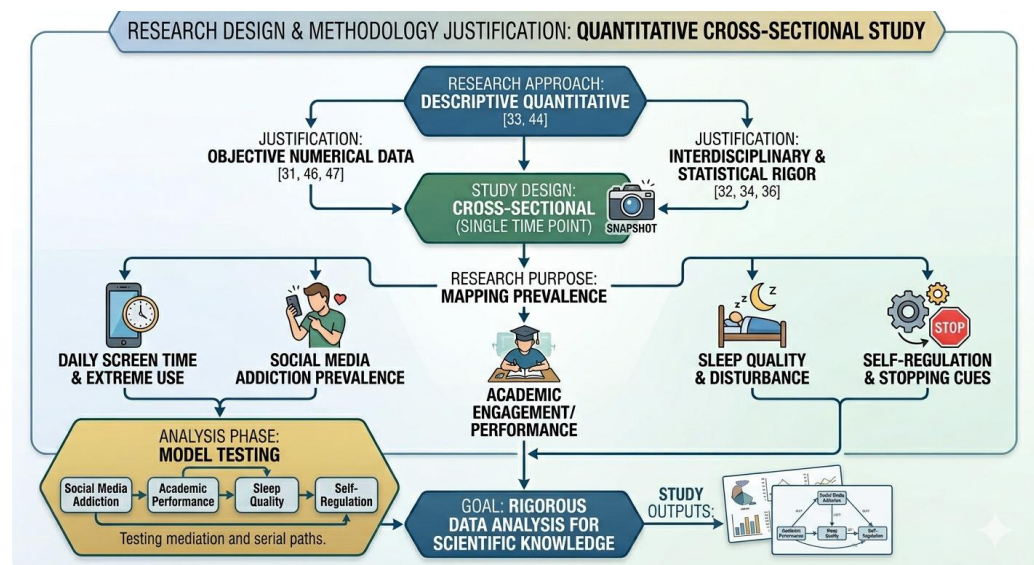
RESEARCH DESIGN & METHODOLOGY JUSTIFICATION: QUANTITATIVE CROSS-SECTIONAL STUDY

RESEARCH APPROACH:
DESCRIPTIVE QUANTITATIVE
[33, 44]

JUSTIFICATION:
OBJECTIVE NUMERICAL DATA
[31, 46, 47]

JUSTIFICATION:
INTERDISCIPLINARY & STATISTICAL RIGOR
[32, 34, 36]

STUDY DESIGN:
CROSS-SECTIONAL
(SINGLE TIME POINT)

SNAPSHOT

RESEARCH PURPOSE:
MAPPING PREVALENCE

DAILY SCREEN TIME & EXTREME USE

SOCIAL MEDIA ADDICTION PREVALENCE

ACADEMIC ENGAGEMENT/ PERFORMANCE

SLEEP QUALITY & DISTURBANCE

STOP

SELF-REGULATION & STOPPING CUES

ANALYSIS PHASE:
MODEL TESTING

Social Media Addiction
Academic Performance
Sleep Quality
Self-Regulation

Testing mediation and serial paths.

GOAL: RIGOROUS DATA ANALYSIS FOR SCIENTIFIC KNOWLEDGE

STUDY OUTPUTS:

Social Media Addiction
Academic Performance
Sleep Quality
Self-Regulation